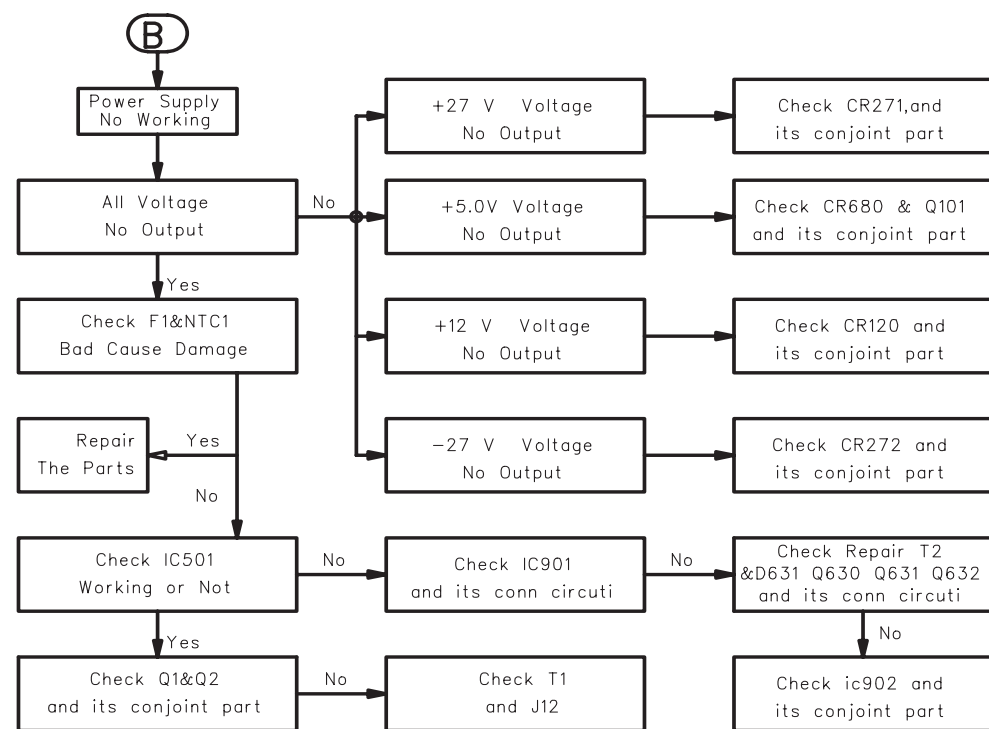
B

Power Supply No Working

All Voltage No Output

No

Yes

Check F1&NTC1 Bad Cause Damage

Repair The Parts

Yes

No

Check IC501 Working or Not

Yes

Check Q1&Q2 and its conjoint part

+27 V Voltage No Output

Check CR271,and its conjoint part

+5.0V Voltage No Output

Check CR680 & Q101 and its conjoint part

+12 V Voltage No Output

Check CR120 and its conjoint part

−27 V Voltage No Output

Check CR272 and its conjoint part

No

Check IC901 and its conn circuti

No

Check Repair T2 &D631 Q630 Q631 Q632 and its conn circuti

No

Check ic902 and its conjoint part

No

Check T1 and J12